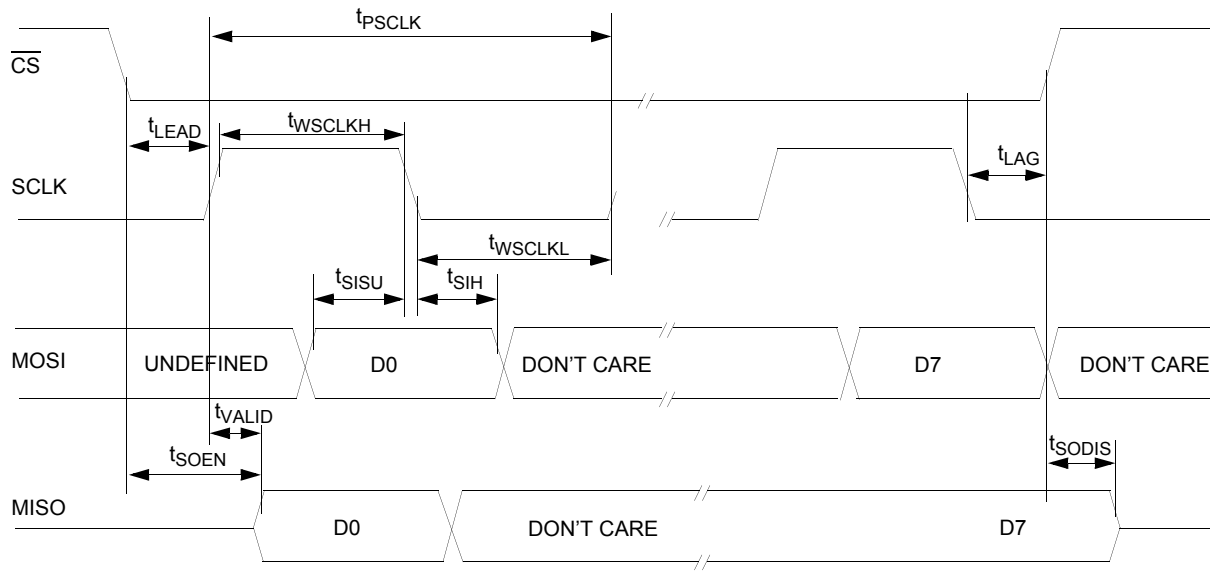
$t_{PSCLK}$

$\overline{CS}$

$t_{LEAD}$

$t_{WSCLKH}$

$t_{LAG}$

SCLK

$t_{WSCLKL}$

$t_{SISU}$

$t_{SIH}$

MOSI

UNDEFINED

D0

DON'T CARE

D7

DON'T CARE

$t_{VALID}$

$t_{SOEN}$

$t_{SODIS}$

MISO

D0

DON'T CARE

D7